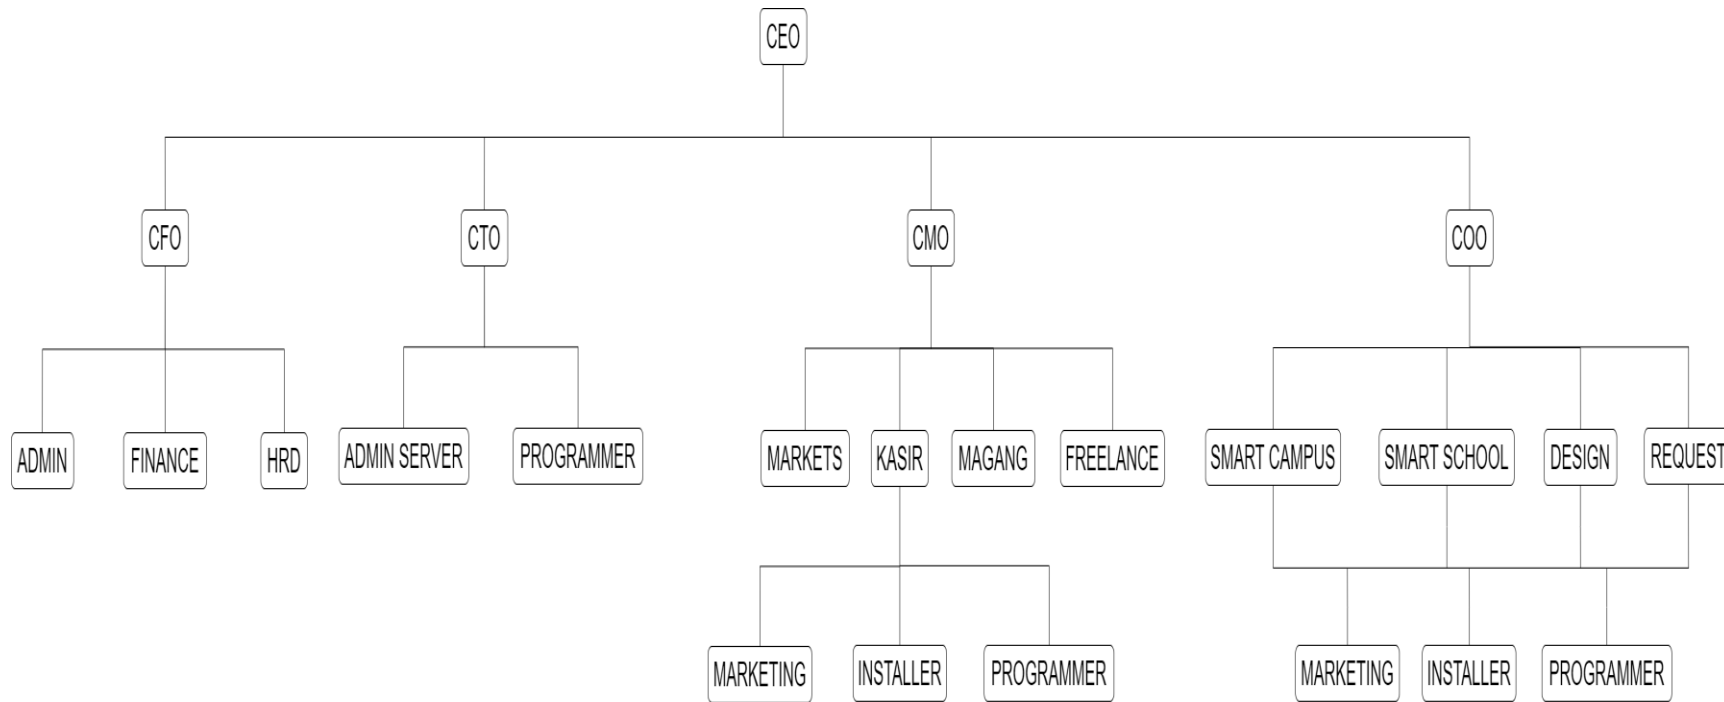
CEO

CFO

CTO

CMO

COO

ADMIN

FINANCE

HRD

ADMIN SERVER

PROGRAMMER

MARKETS

KASIR

MAGANG

FREELANCE

SMART CAMPUS

SMART SCHOOL

DESIGN

REQUEST

MARKETING

INSTALLER

PROGRAMMER

MARKETING

INSTALLER

PROGRAMMER